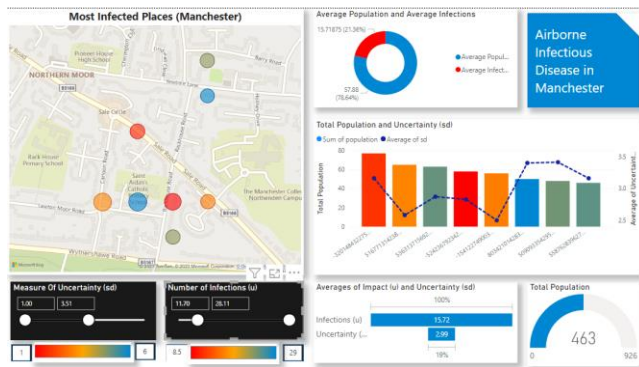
Most Infected Places (Manchester)

Brookfield Surgery
Primary Health Centre
NORTHERN MOOR
Sale Circle
Rack House Primary School
Saint Aidan's Catholic Primary School
The Manchester College Northenden Campus
Sale Road
Hollyhedge Road
Carlton Road
Jackson Road
Wythenshawe Road
Hawthorn Road
Newall Road
Burry Road
Leeds Road
Moor Road
B5166
B5167

© 2022 TomTom, © 2022 Microsoft Corporation

Measure Of Uncertainty (sd)
1.00
3.51
1
6

Number of Infections (u)
11.70
28.11
8.5
29

Average Population and Average Infections
15.71875 (21.36%)
57.86 (78.64%)
Average Popul...
Average Infect...

Airborne Infectious Disease in Manchester

Total Population and Uncertainty (sd)
Sum of population
Average of sd
Total Population
Average of Uncertaint...
80
60
40
20
0
3.5
3.0
2.5
-2.2 ...
3.5 ...
-2.2 ...
-2.2 ...
-1.5 ...
8.0 ...
3.0 ...
3.3 ...

Averages of Impact (u) and Uncertainty (sd)
100%
Infections (u)
15.72
Uncertainty (...
2.99
19%

Total Population
463
0
926